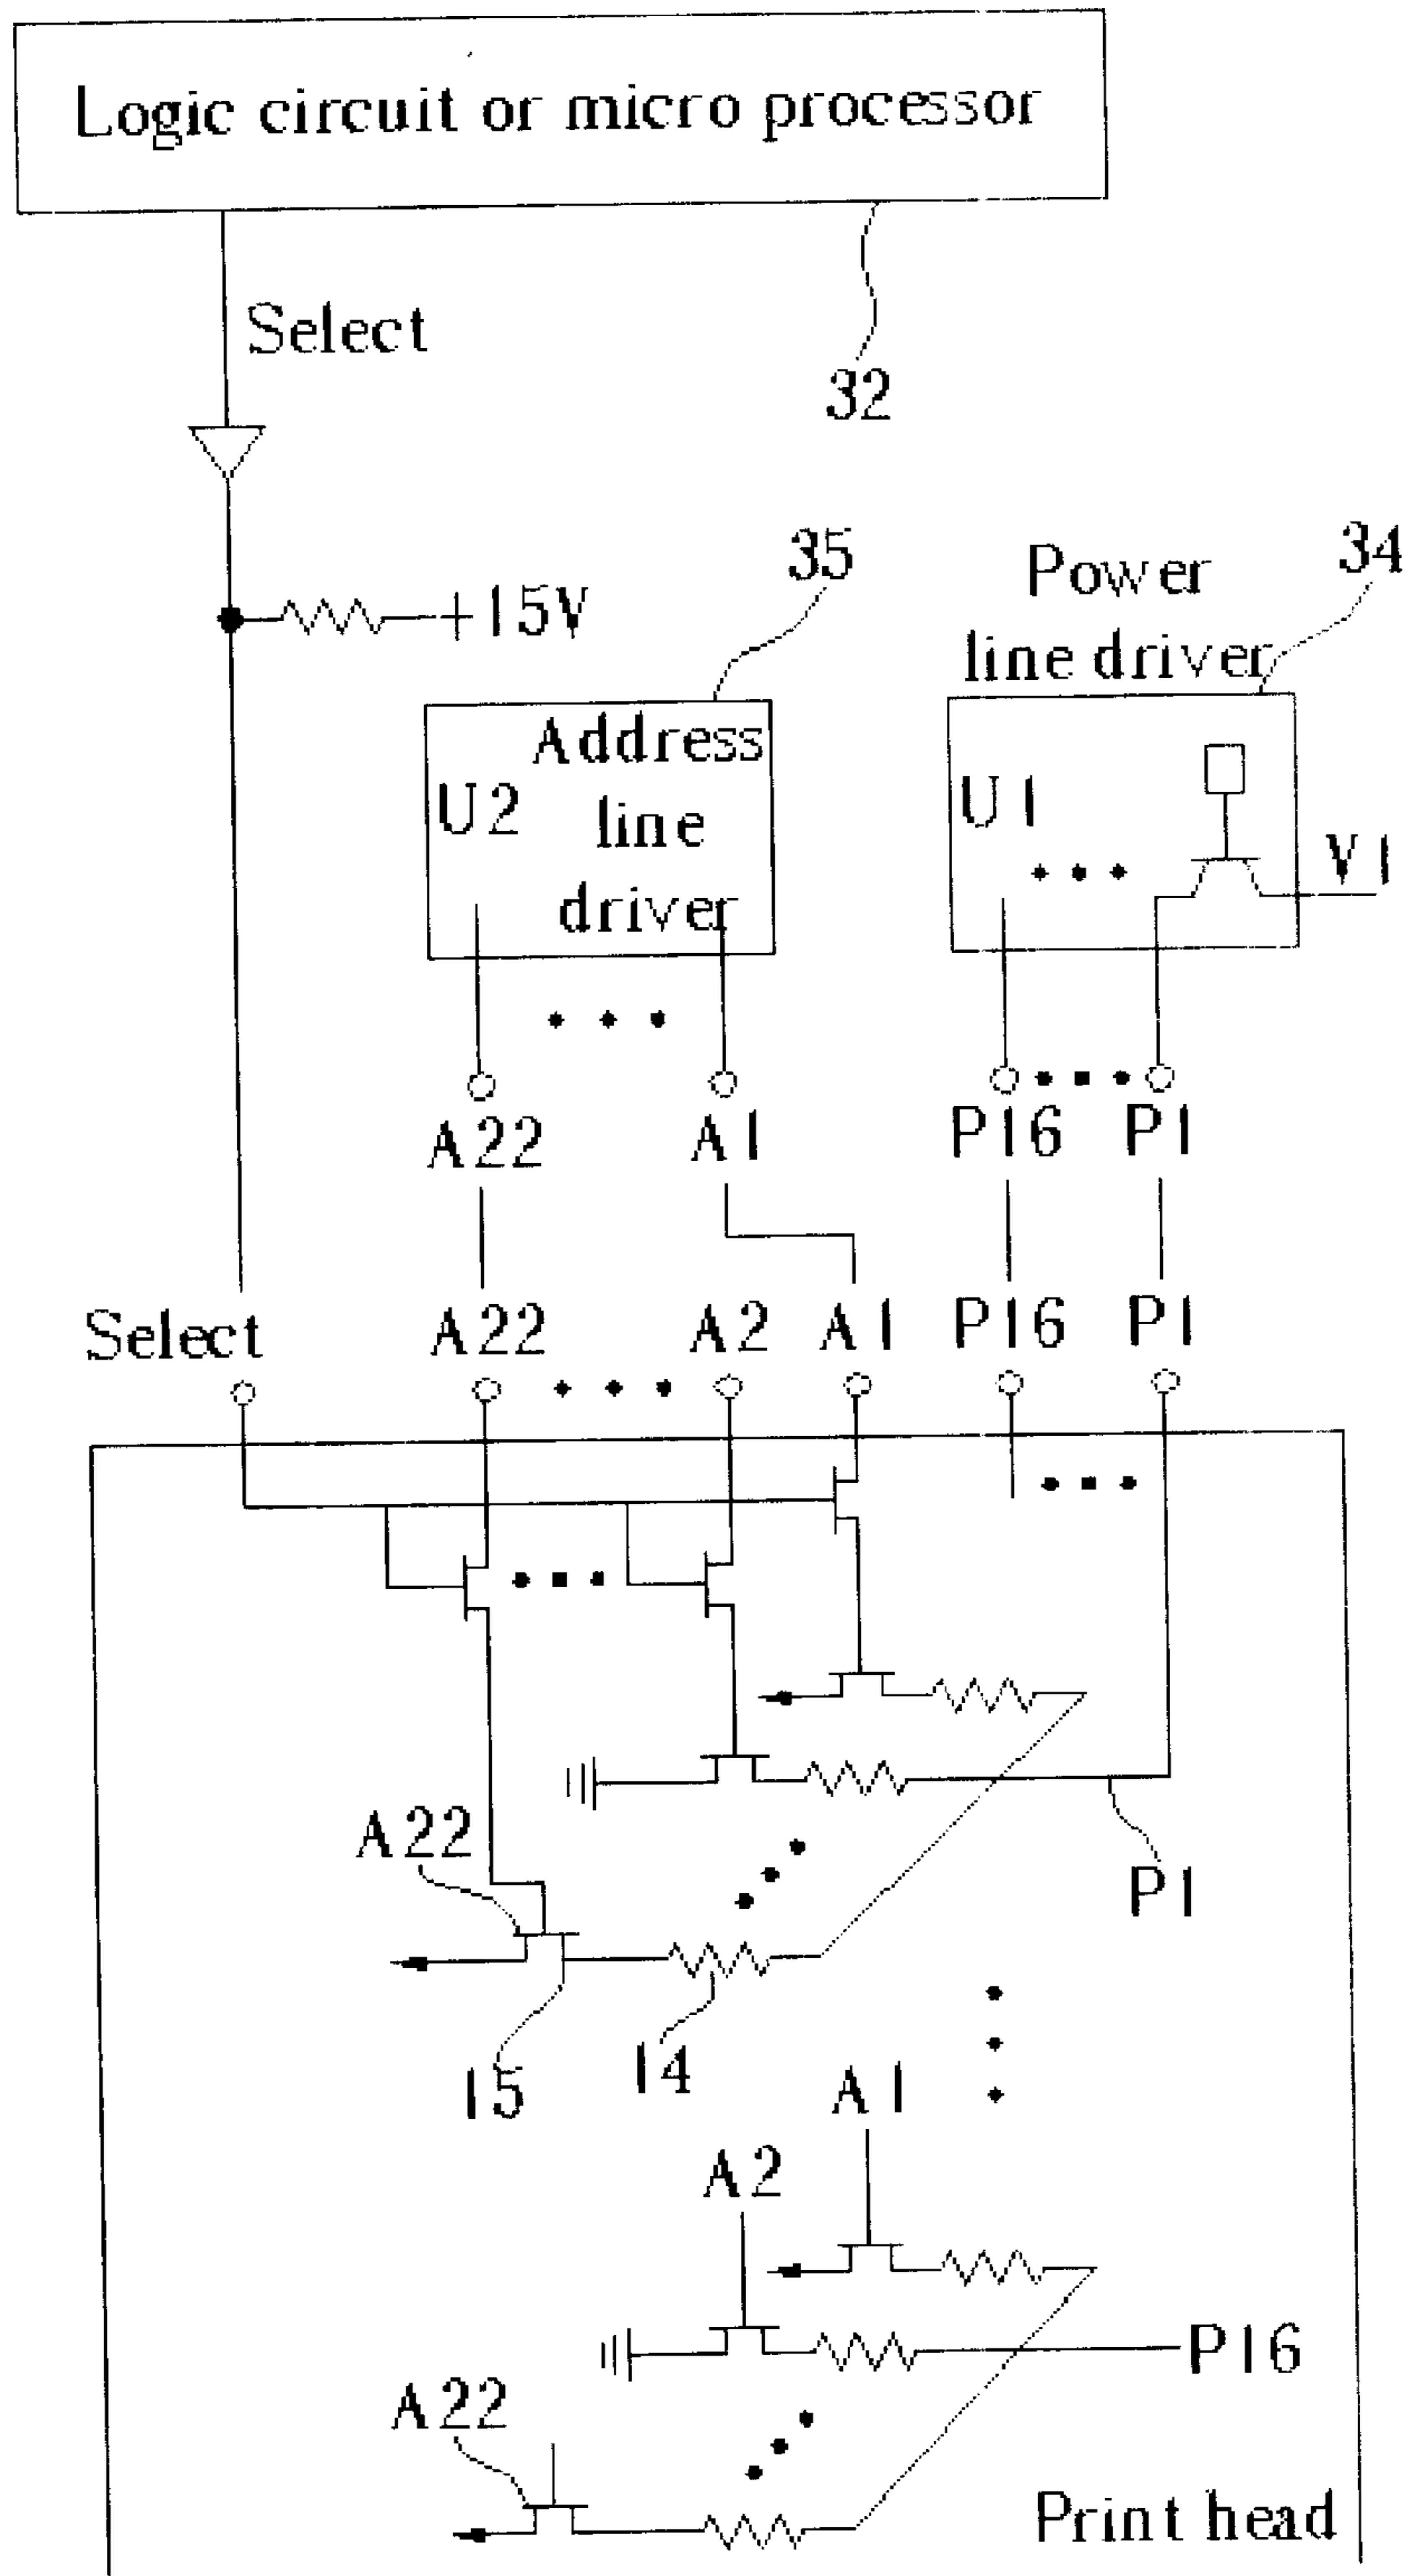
Logic circuit or micro processor

Select

32

+15V

35

Address line driver

U2

Power line driver

34

U1

V1

A22

A1

P16

P1

Select

A22

A2

A1

P16

P1

A22

P1

15

14

A1

A2

P16

A22

Print head